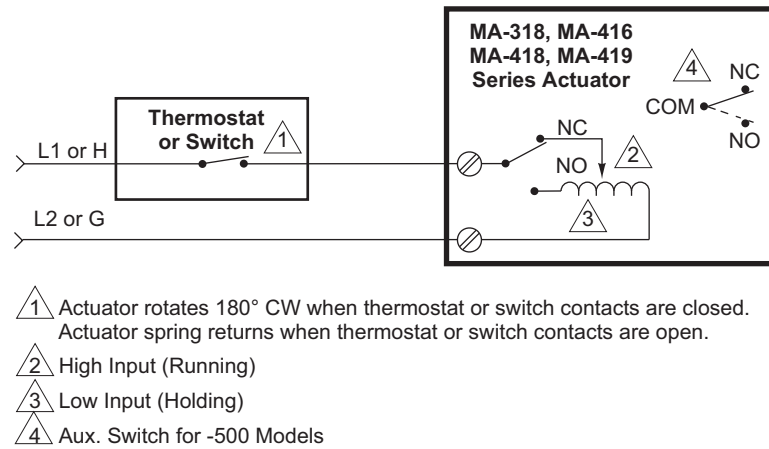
MA-318, MA-416
MA-418, MA-419
Series Actuator

4 NC
COM
NO

Thermostat or Switch 1

L1 or H

NC
NO 2

3

L2 or G

1 Actuator rotates 180° CW when thermostat or switch contacts are closed. Actuator spring returns when thermostat or switch contacts are open.

2 High Input (Running)

3 Low Input (Holding)

4 Aux. Switch for -500 Models